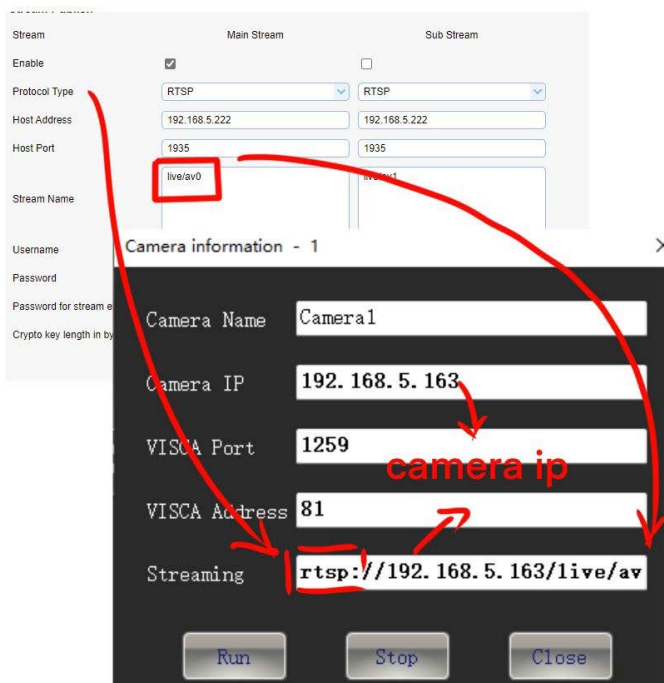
Stream

Main Stream

Sub Stream

Enable

Protocol Type

RTSP

RTSP

Host Address

192.168.5.222

192.168.5.222

Host Port

1935

1935

Stream Name

live/av0

live/av1

Username

Password

Password for stream e

Crypto key length in by

Camera information - 1

×

Camera Name

Camera1

Camera IP

192.168.5.163

VISCA Port

1259

camera ip

VISCA Address

81

Streaming

rtsp://192.168.5.163/live/av

Run

Stop

Close